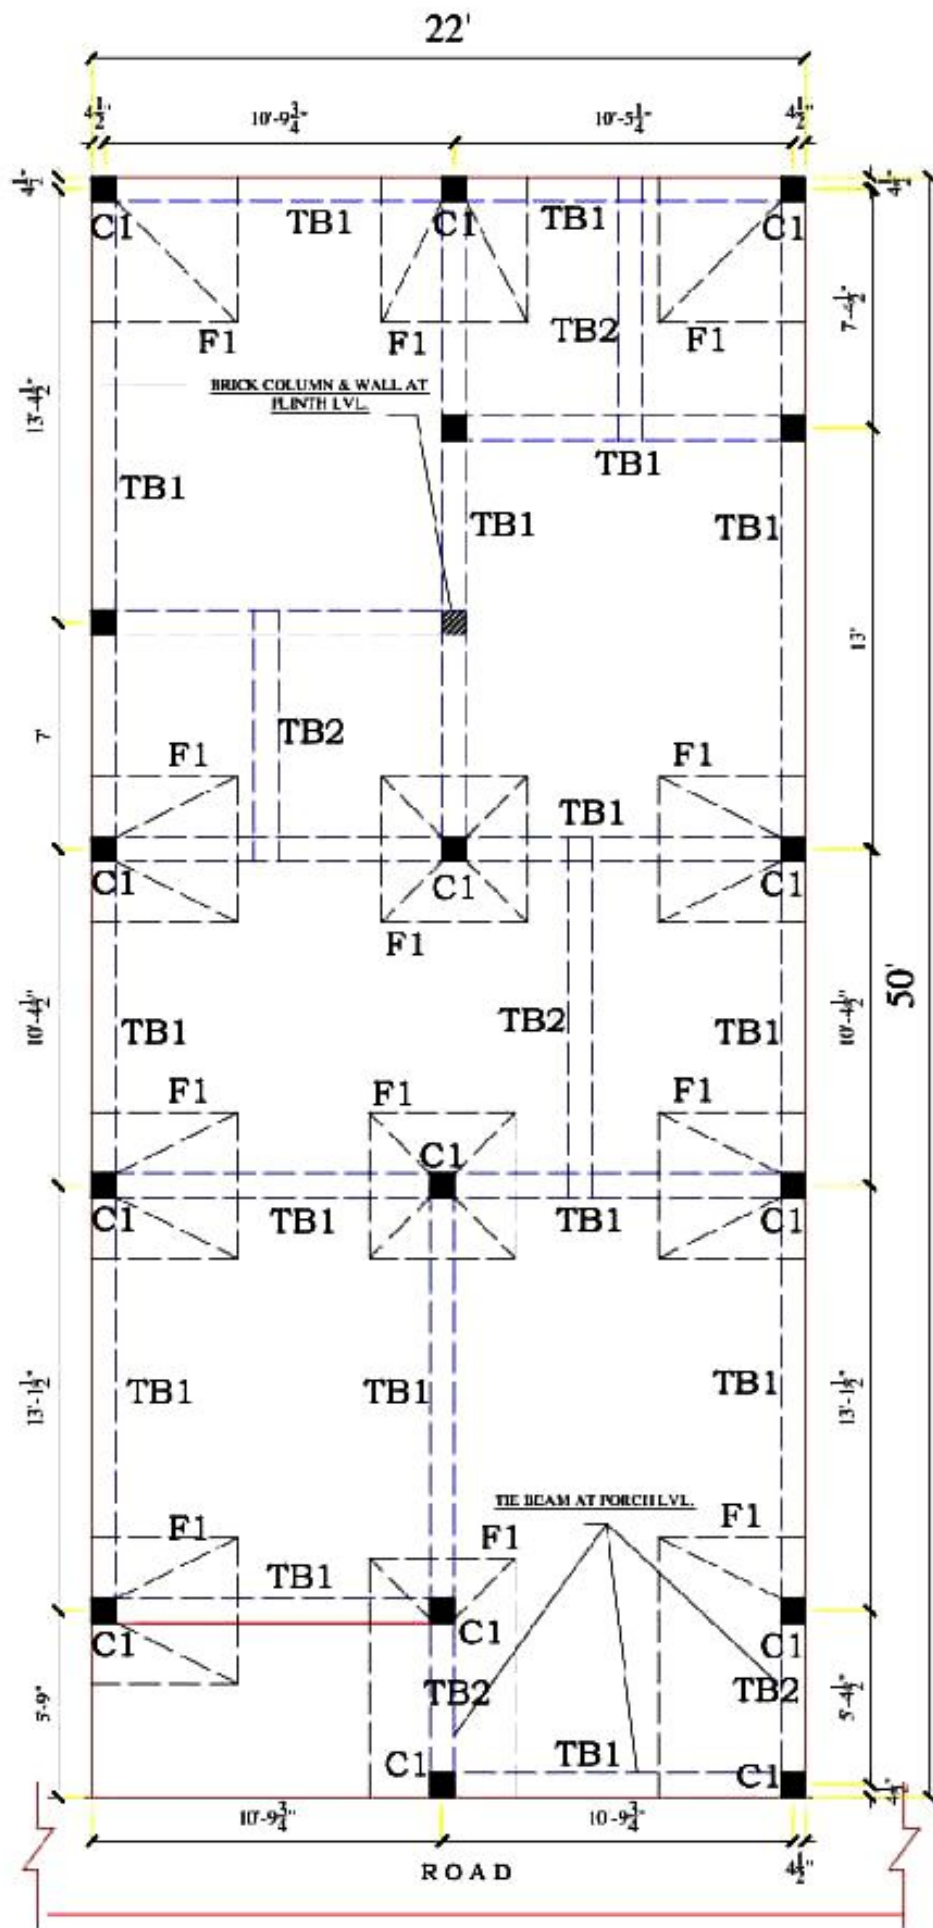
22'

$4\frac{1}{2}$"
10'-$9\frac{3}{4}$"
10'-$5\frac{1}{4}$"
$4\frac{1}{2}$"

$4\frac{1}{2}$"
$4\frac{1}{2}$"

C1
TB1
C1
TB1
C1

F1
F1
TB2
F1
7'-$4\frac{1}{2}$"

13'-$4\frac{1}{2}$"

BRICK COLUMN & WALL AT PLINTH LVL.

TB1

TB1
TB1
TB1

13'

7'

TB2

F1
F1
TB1
C1
C1
C1
F1

10'-$4\frac{1}{2}$"
TB1
TB2
TB1
10'-$4\frac{1}{2}$"
50'

F1
F1
F1
C1
C1
TB1
TB1
C1

13'-$1\frac{1}{2}$"
TB1
TB1
TB1
13'-$1\frac{1}{2}$"

TIE BEAM AT PORCH LVL.
F1
F1
F1
TB1
C1
C1
C1
TB2
TB2
5'-9"
5'-$4\frac{1}{2}$"
C1
TB1
C1
$4\frac{1}{2}$"

10'-$9\frac{3}{4}$"
10'-$9\frac{3}{4}$"
$4\frac{1}{2}$"

ROAD